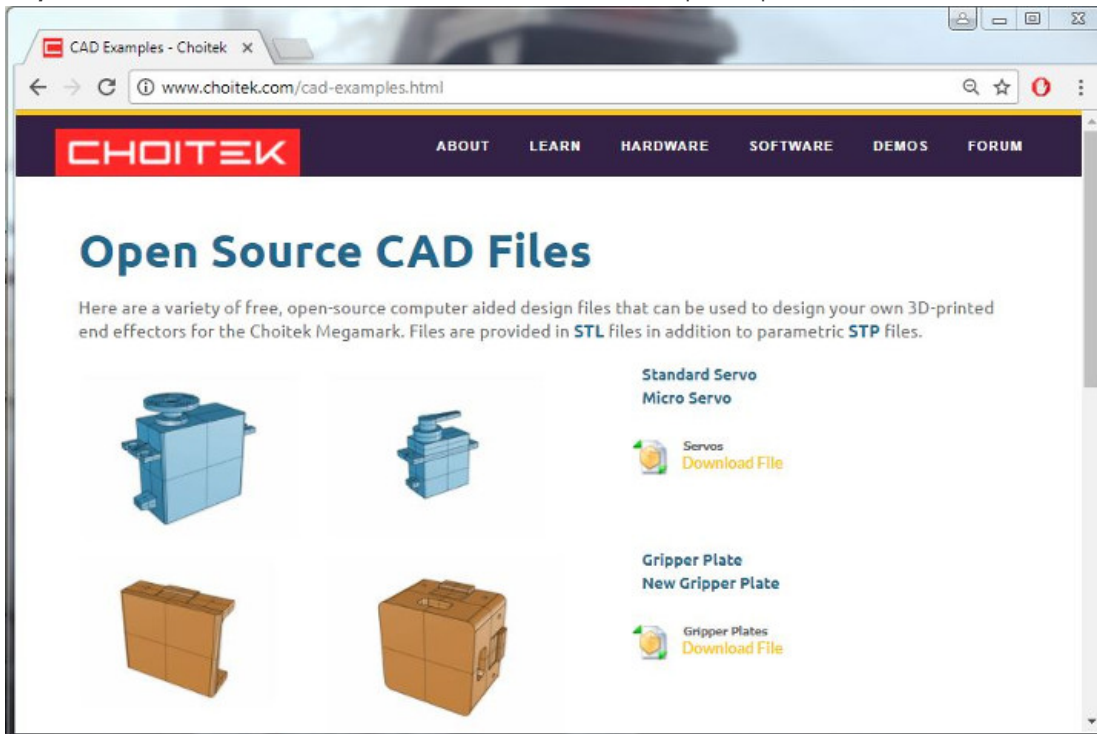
CAD Examples - Choitek ×

www.choitek.com/cad-examples.html

CHOITEK

ABOUT LEARN HARDWARE SOFTWARE DEMOS FORUM

Open Source CAD Files

Here are a variety of free, open-source computer aided design files that can be used to design your own 3D-printed end effectors for the Choitek Megamark. Files are provided in STL files in addition to parametric STP files.

Standard Servo
Micro Servo

Servos
Download File

Gripper Plate
New Gripper Plate

Gripper Plates
Download File